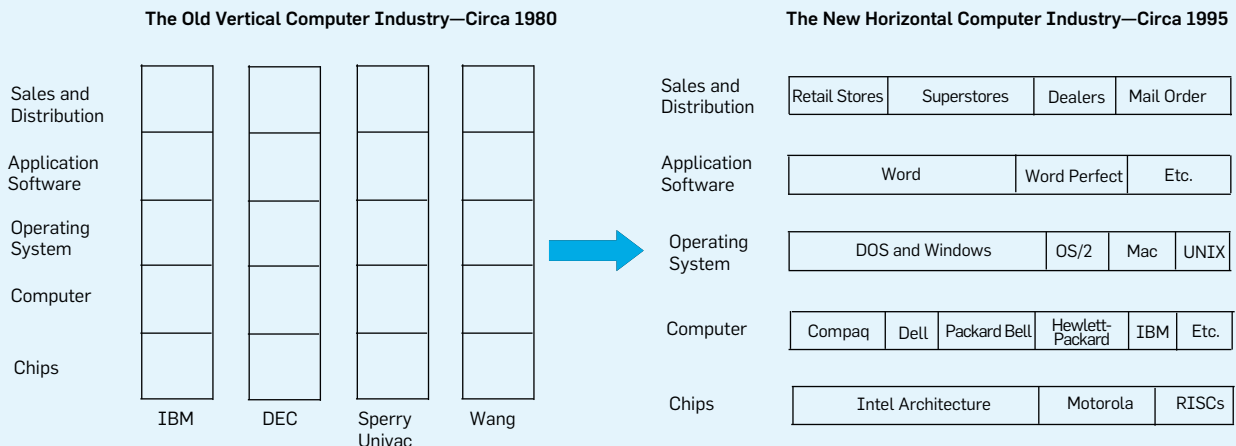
The Old Vertical Computer Industry—Circa 1980

Sales and Distribution

Application Software

Operating System

Computer

Chips

IBM

DEC

Sperry Univac

Wang

The New Horizontal Computer Industry—Circa 1995

Sales and Distribution

| Retail Stores | Superstores | Dealers | Mail Order |
|---|---|---|---|

Application Software

| Word | Word Perfect | Etc. |
|---|---|---|

Operating System

| DOS and Windows | OS/2 | Mac | UNIX |
|---|---|---|---|

Computer

| Compaq | Dell | Packard Bell | Hewlett-Packard | IBM | Etc. |
|---|---|---|---|---|---|

Chips

| Intel Architecture | Motorola | RISCs |
|---|---|---|